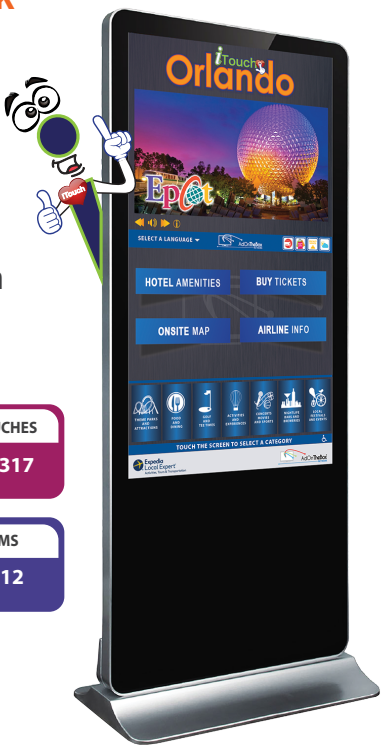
iTouch Orlando

iTouch

Epcot

SELECT A LANGUAGE

AdOnTheBall

HOTEL AMENITIES

BUY TICKETS

ONSITE MAP

AIRLINE INFO

THEME PARKS AND ATTRACTIONS

FOOD AND DINING

GOLF AND TEE TIMES

ACTIVITIES AND EXPERIENCES

CONCERTS MOVIES AND SPORTS

NIGHTLIFE BARS AND BREWERIES

LOCAL FESTIVALS AND EVENTS

TOUCH THE SCREEN TO SELECT A CATEGORY

Expedia Local Expert

AdOnTheBall

CHES

317

MS

12